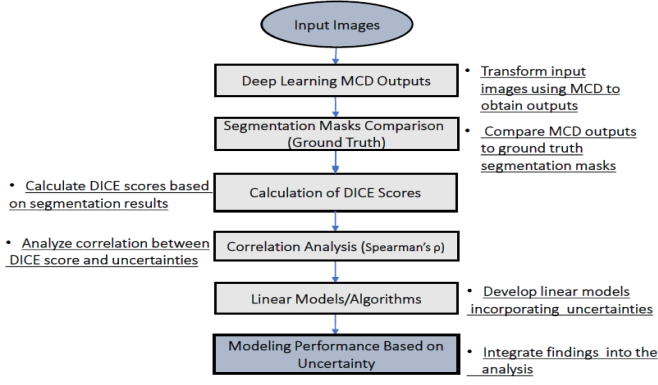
Input Images

Deep Learning MCD Outputs

• Transform input images using MCD to obtain outputs

Segmentation Masks Comparison (Ground Truth)

• Compare MCD outputs to ground truth segmentation masks

• Calculate DICE scores based on segmentation results

Calculation of DICE Scores

• Analyze correlation between DICE score and uncertainties

Correlation Analysis (Spearman's ρ)

Linear Models/Algorithms

• Develop linear models incorporating uncertainties

Modeling Performance Based on Uncertainty

• Integrate findings into the analysis